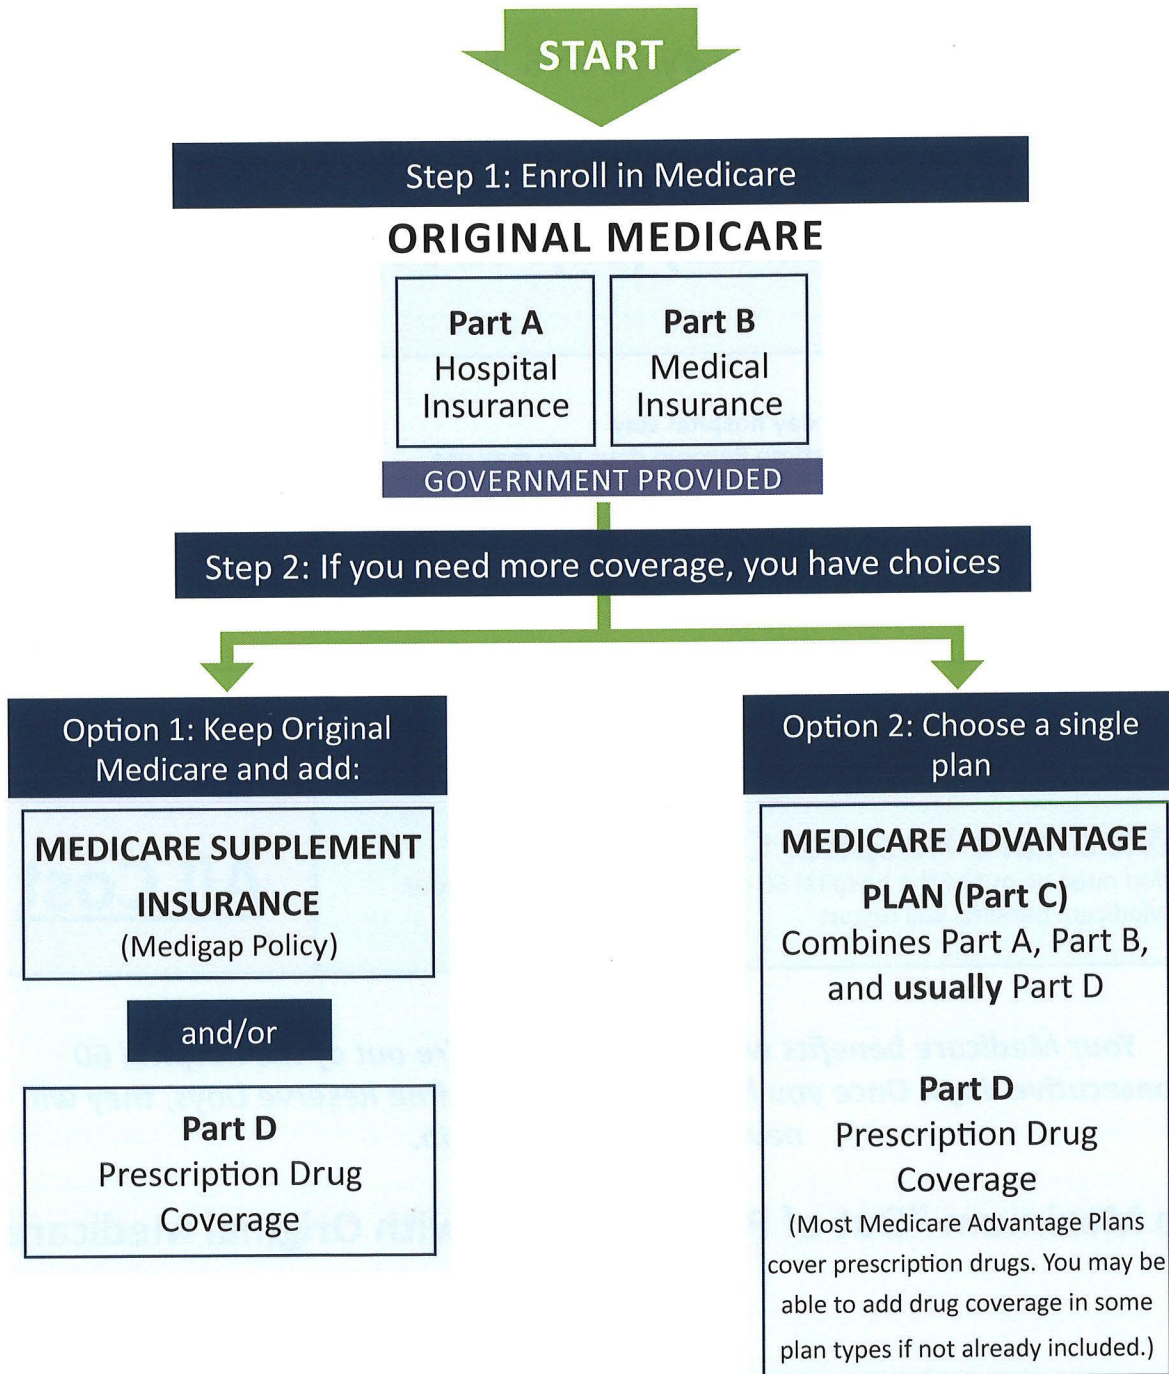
START

Step 1: Enroll in Medicare

ORIGINAL MEDICARE

Part A
Hospital Insurance

Part B
Medical Insurance

GOVERNMENT PROVIDED

Step 2: If you need more coverage, you have choices

Option 1: Keep Original Medicare and add:

MEDICARE SUPPLEMENT INSURANCE
(Medigap Policy)

and/or

Part D
Prescription Drug Coverage

Option 2: Choose a single plan

MEDICARE ADVANTAGE PLAN (Part C)
Combines Part A, Part B, and usually Part D

Part D
Prescription Drug Coverage
(Most Medicare Advantage Plans cover prescription drugs. You may be able to add drug coverage in some plan types if not already included.)